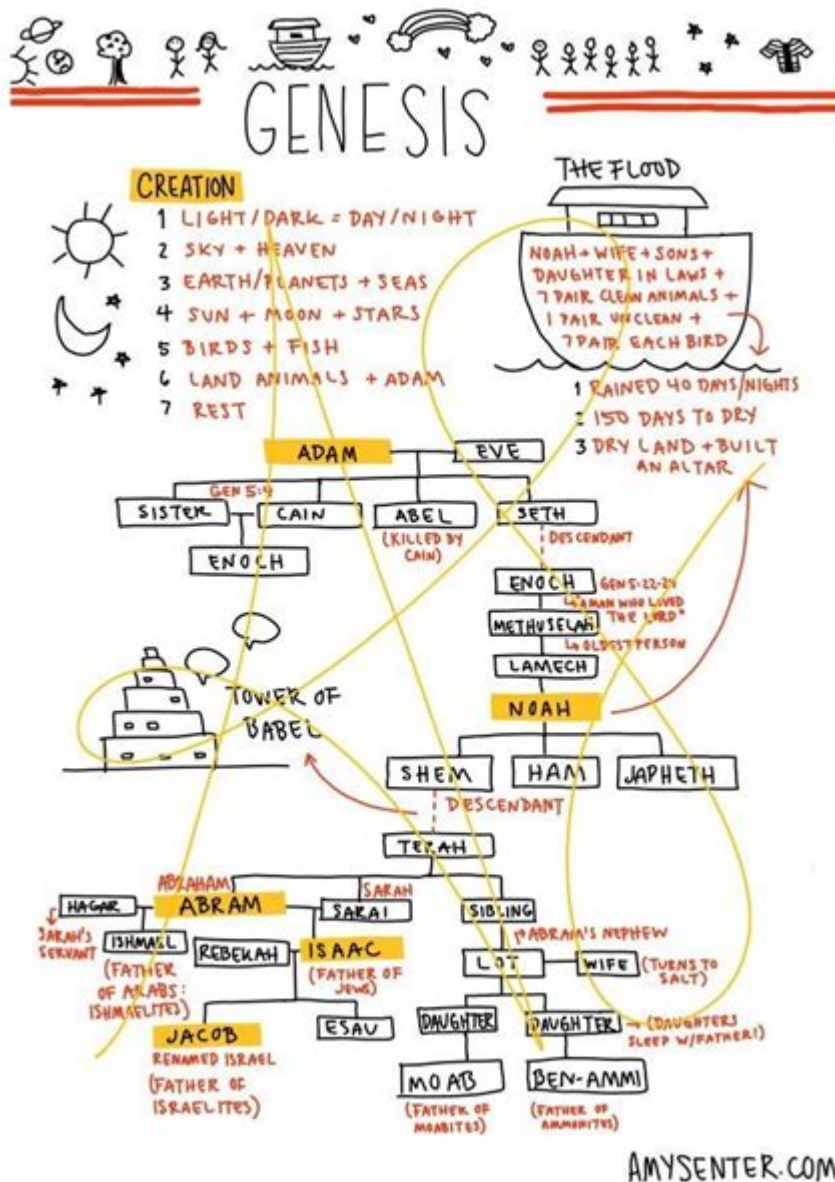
GENESIS

CREATION
1 LIGHT/DARK = DAY/NIGHT
2 SKY + HEAVEN
3 EARTH/PLANETS + SEAS
4 SUN + MOON + STARS
5 BIRDS + FISH
6 LAND ANIMALS + ADAM
7 REST

THE FLOOD
NOAH + WIFE + SONS + DAUGHTER IN LAWS + 7 PAIR CLEAN ANIMALS + 1 PAIR UNCLEAN + 7 PAIR EACH BIRD
1 RAINED 40 DAYS/NIGHTS
2 150 DAYS TO DRY
3 DRY LAND + BUILT AN ALTAR

ADAM
EVE
GEN 5:4
SISTER
CAIN
ABEL
(KILLED BY CAIN)
SETH
ENOCH
DESCENDANT
ENOCH
GEN 5:22-24
"A MAN WHO LOVED THE LORD"
METHUSELAH
OLDEST PERSON
LAMECH
NOAH
TOWER OF BABEL
SHEM
HAM
JAPHETH
DESCENDANT
TERAH
ABRAHAM
ABRAM
SARAH
SARAI
HAGAR
SARAH'S SERVANT
ISHMAEL
(FATHER OF ARABS: ISHMAELITES)
REBEKAH
ISAAC
(FATHER OF JEWS)
SIBLING
ABRAM'S NEPHEW
LOT
WIFE
(TURNS TO SALT)
JACOB
RENAMED ISRAEL
(FATHER OF ISRAELITES)
ESAU
DAUGHTER
DAUGHTER
(DAUGHTERS SLEEP W/FATHER!)
MOAB
(FATHER OF MOABITES)
BEN-AMMI
(FATHER OF AMMONITES)

AMYSENTER.COM